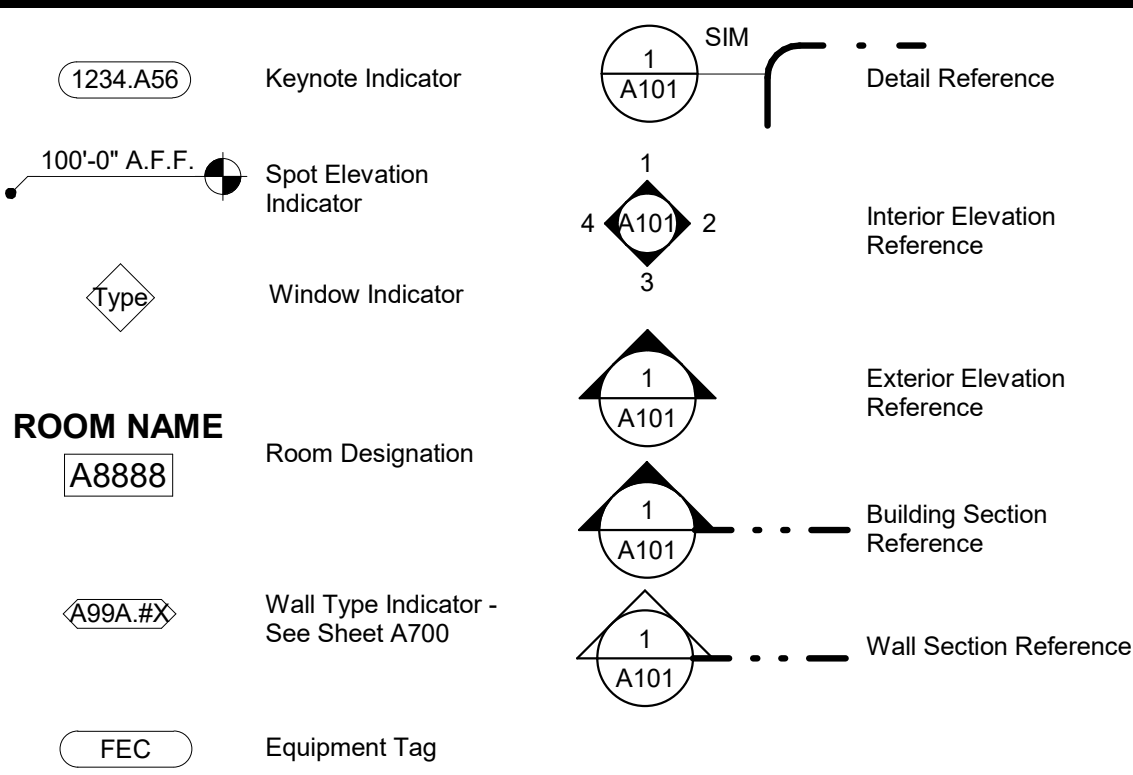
1234.A56 Keynote Indicator

100'-0" A.F.F. Spot Elevation Indicator

Type Window Indicator

ROOM NAME
A8888 Room Designation

A99A.#X Wall Type Indicator - See Sheet A700

FEC Equipment Tag

SIM
1
A101 Detail Reference

1
4 A101 2
3 Interior Elevation Reference

1
A101 Exterior Elevation Reference

1
A101 Building Section Reference

1
A101 Wall Section Reference